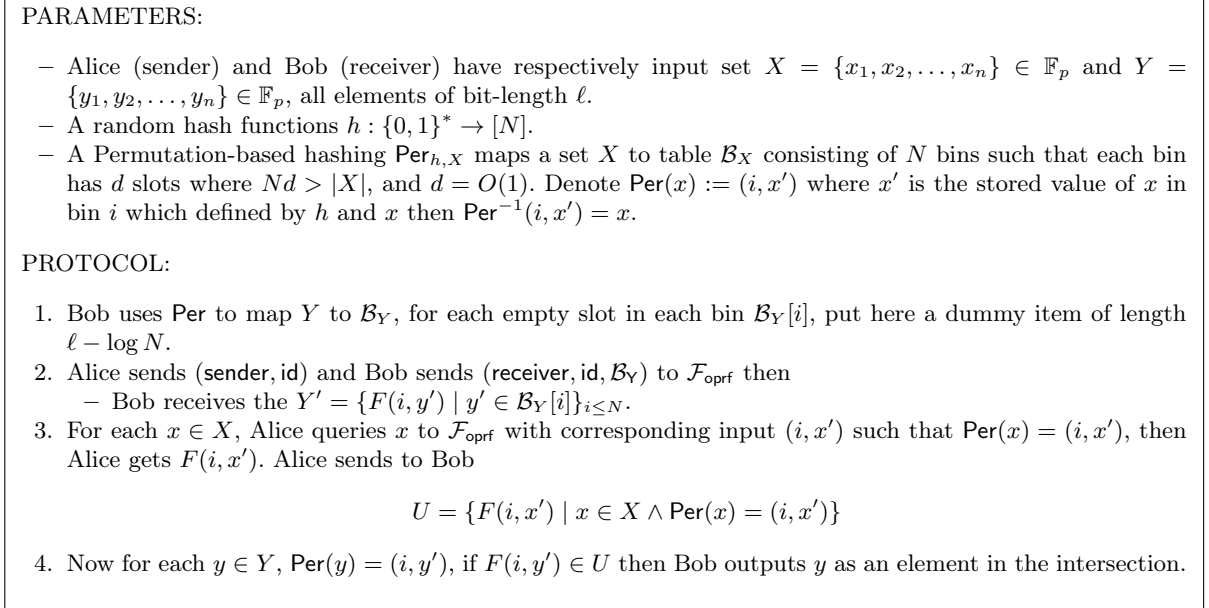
PARAMETERS:

– Alice (sender) and Bob (receiver) have respectively input set $X = \{x_1, x_2, \ldots, x_n\} \in \mathbb{F}_p$ and $Y = \{y_1, y_2, \ldots, y_n\} \in \mathbb{F}_p$, all elements of bit-length $\ell$.
– A random hash functions $h : \{0,1\}^* \to [N]$.
– A Permutation-based hashing $\mathsf{Per}_{h,X}$ maps a set $X$ to table $\mathcal{B}_X$ consisting of $N$ bins such that each bin has $d$ slots where $Nd > |X|$, and $d = O(1)$. Denote $\mathsf{Per}(x) := (i, x')$ where $x'$ is the stored value of $x$ in bin $i$ which defined by $h$ and $x$ then $\mathsf{Per}^{-1}(i, x') = x$.

PROTOCOL:

1. Bob uses $\mathsf{Per}$ to map $Y$ to $\mathcal{B}_Y$, for each empty slot in each bin $\mathcal{B}_Y[i]$, put here a dummy item of length $\ell - \log N$.
2. Alice sends $(\mathsf{sender}, \mathsf{id})$ and Bob sends $(\mathsf{receiver}, \mathsf{id}, \mathcal{B}_\mathsf{Y})$ to $\mathcal{F}_{\mathsf{oprf}}$ then
– Bob receives the $Y' = \{F(i, y') \mid y' \in \mathcal{B}_Y[i]\}_{i \leq N}$.
3. For each $x \in X$, Alice queries $x$ to $\mathcal{F}_{\mathsf{oprf}}$ with corresponding input $(i, x')$ such that $\mathsf{Per}(x) = (i, x')$, then Alice gets $F(i, x')$. Alice sends to Bob

$U = \{F(i, x') \mid x \in X \wedge \mathsf{Per}(x) = (i, x')\}$

4. Now for each $y \in Y$, $\mathsf{Per}(y) = (i, y')$, if $F(i, y') \in U$ then Bob outputs $y$ as an element in the intersection.